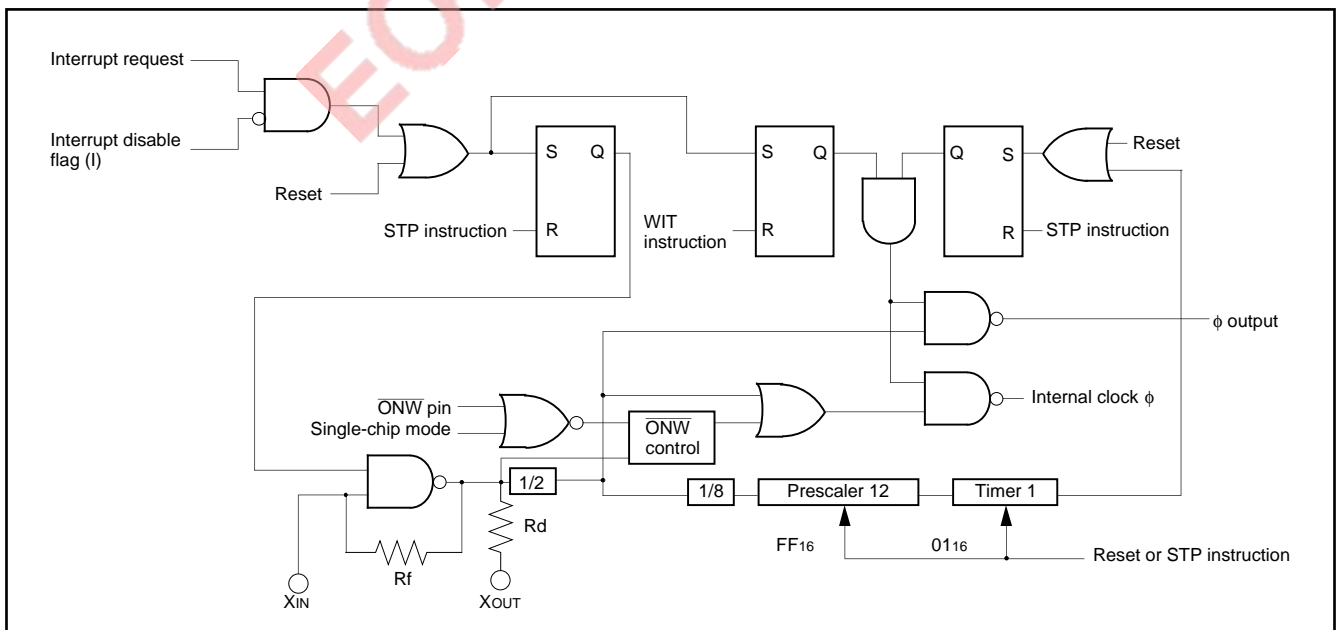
Interrupt request

Interrupt disable flag (I)

Reset

S Q

STP instruction R

WIT instruction

S Q

R

Q S

R

Reset

STP instruction

$\phi$ output

Internal clock $\phi$

$\overline{ONW}$ pin

Single-chip mode

$\overline{ONW}$ control

1/2

1/8

Prescaler 12

Timer 1

Rd

Rf

$FF_{16}$

$01_{16}$

Reset or STP instruction

$X_{IN}$

$X_{OUT}$